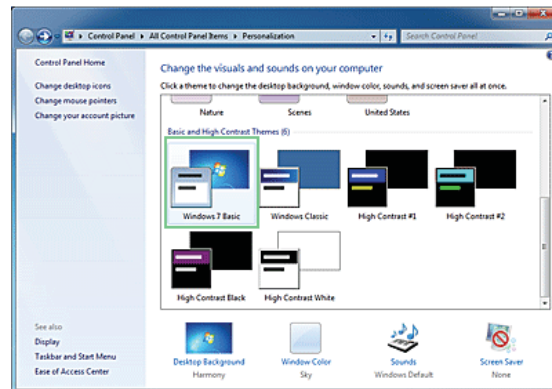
Control Panel ▸ All Control Panel Items ▸ Personalization

Search Control Panel

Control Panel Home

Change desktop icons

Change mouse pointers

Change your account picture

Change the visuals and sounds on your computer

Click a theme to change the desktop background, window color, sounds, and screen saver all at once.

Nature

Scenes

United States

Basic and High Contrast Themes (6)

Windows 7 Basic

Windows Classic

High Contrast #1

High Contrast #2

High Contrast Black

High Contrast White

See also

Display

Taskbar and Start Menu

Ease of Access Center

Desktop Background

Harmony

Window Color

Sky

Sounds

Windows Default

Screen Saver

None